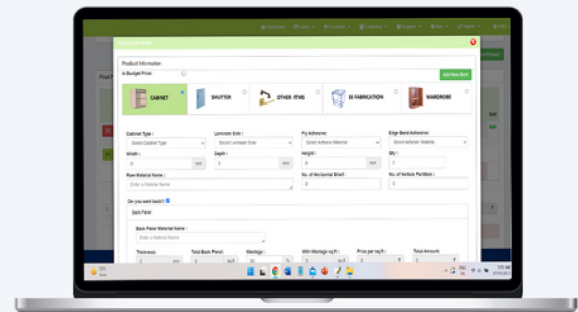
Product Information

Is Budget Price

Add New Item

CABINET

SHUTTER

OTHER ITEMS

SS FABRICATION

WARDROBE

Cabinet Type :

Select Cabinet Type

Laminate Side :

Select Laminate Side

Ply Adhesive :

Select Adhesive Material

Edge Band Adhesive :

Select Adhesive Material

Width :

mm

Depth :

mm

Height :

mm

Qty :

Raw Material Name :

Enter a Material Name

No. of Horizontal Shelf :

No. of Vertical Partition :

Do you want back?

Back Panel

Back Panel Material Name :

Enter a Material Name

Thickness

mm

Total Back Panel

sq.ft

Wastage

%

With Wastage sq.ft

Price per sq.ft :

Total Amount :